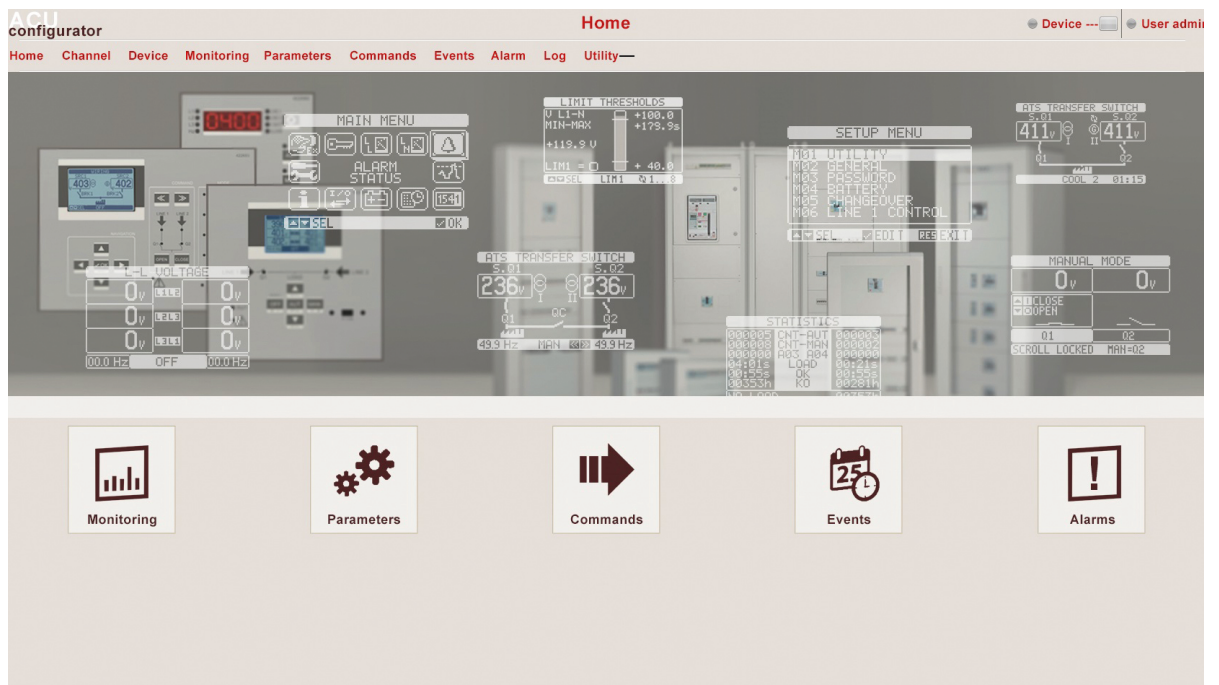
ACU configurator

Home

Device --- User admi

Home Channel Device Monitoring Parameters Commands Events Alarm Log Utility

0400

MAIN MENU

ALARM STATUS

SEL OK

LIMIT THRESHOLDS
V L1-N
MIN-MAX +100.0 +179.9s
+119.9 V
LIM1 = + 40.0
SEL LIM1 1...8

SETUP MENU
M01 UTILITY
M02 GENERAL
M03 PASSWORD
M04 BATTERY
M05 CHANGEOVER
M06 LINE 1 CONTROL
SEL EDIT EXIT

ATS TRANSFER SWITCH
S.01 S.02
411V 411V
Q1 Q2
COOL 2 01:15

L-L VOLTAGE
0V L1L2 0V
0V L2L3 0V
0V L3L1 0V
00.0 Hz OFF 00.0 Hz

ATS TRANSFER SWITCH
S.01 S.02
236V 236V
Q1 QC Q2
49.9 Hz MAN 49.9 Hz

STATISTICS
000005 CNT-AUT 000003
000000 CNT-MAN 000002
000000 A03 A04 000000
04:01s LOAD 00:21s
00:55s OK 00:55s
00353h KO 00281h

MANUAL MODE
0V 0V
CLOSE
OPEN
Q1 Q2
SCROLL LOCKED MAN=02

Monitoring

Parameters

Commands

25
Events

Alarms